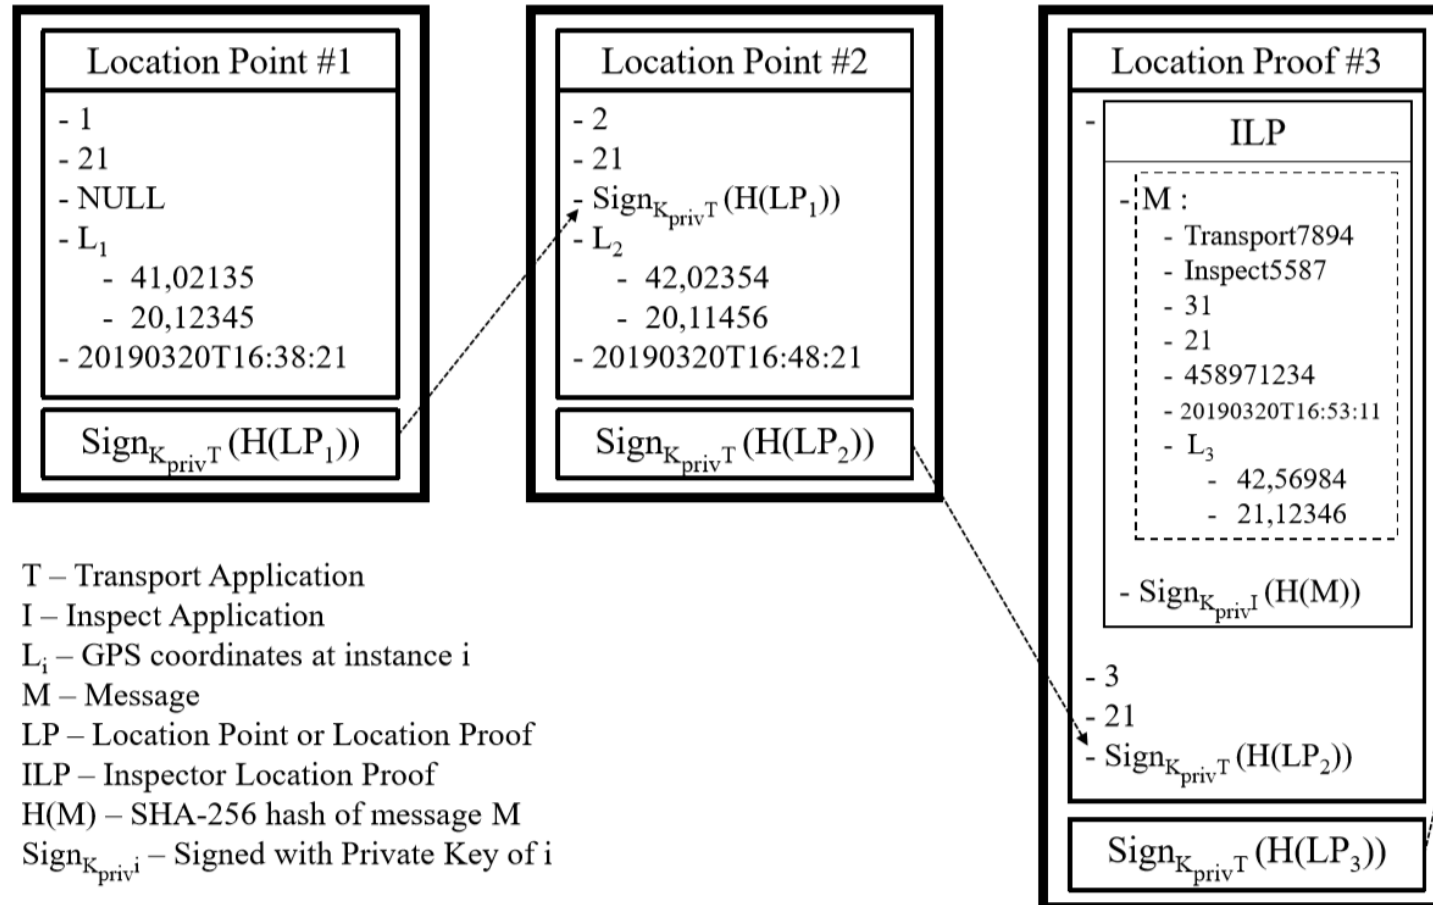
Location Point #1

- 1
- 21
- NULL
- $L_1$
  - 41,02135
  - 20,12345
- 20190320T16:38:21

$Sign_{K_{priv}T}(H(LP_1))$

Location Point #2

- 2
- 21
- $Sign_{K_{priv}T}(H(LP_1))$
- $L_2$
  - 42,02354
  - 20,11456
- 20190320T16:48:21

$Sign_{K_{priv}T}(H(LP_2))$

Location Proof #3

-
ILP

- M :
  - Transport7894
  - Inspect5587
  - 31
  - 21
  - 458971234
  - 20190320T16:53:11
  - $L_3$
    - 42,56984
    - 21,12346
- $Sign_{K_{priv}I}(H(M))$

- 3
- 21
- $Sign_{K_{priv}T}(H(LP_2))$

$Sign_{K_{priv}T}(H(LP_3))$

T – Transport Application
I – Inspect Application
$L_i$ – GPS coordinates at instance i
M – Message
LP – Location Point or Location Proof
ILP – Inspector Location Proof
H(M) – SHA-256 hash of message M
$Sign_{K_{priv}i}$ – Signed with Private Key of i